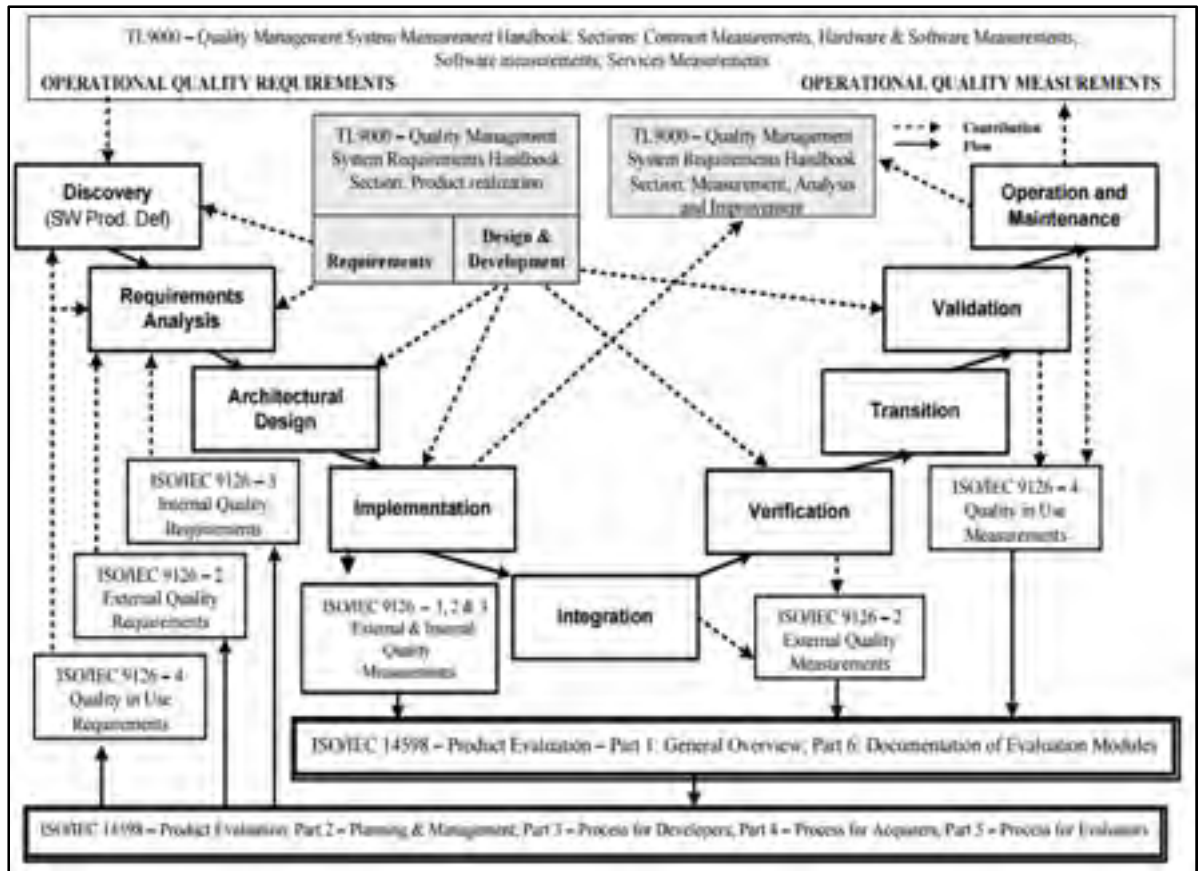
TL 9000 – Quality Management System Measurement Handbook: Sections: Common Measurements, Hardware & Software Measurements, Software measurements, Services Measurements

OPERATIONAL QUALITY REQUIREMENTS

OPERATIONAL QUALITY MEASUREMENTS

TL 9000 – Quality Management System Requirements Handbook Section: Product realization

Requirements

Design & Development

TL 9000 – Quality Management System Requirements Handbook Section: Measurement, Analysis and Improvement

Contribution

Flow

Discovery (SW Prod. Def)

Operation and Maintenance

Requirements Analysis

Validation

Architectural Design

Transition

ISO/IEC 9126 – 3 Internal Quality Requirements

Implementation

Verification

ISO/IEC 9126 – 4 Quality in Use Measurements

ISO/IEC 9126 – 2 External Quality Requirements

ISO/IEC 9126 – 1, 2 & 3 External & Internal Quality Measurements

Integration

ISO/IEC 9126 – 2 External Quality Measurements

ISO/IEC 9126 – 4 Quality in Use Requirements

ISO/IEC 14598 – Product Evaluation – Part 1: General Overview; Part 6: Documentation of Evaluation Modules

ISO/IEC 14598 – Product Evaluation: Part 2 – Planning & Management; Part 3 – Process for Developers; Part 4 – Process for Acquirers; Part 5 – Process for Evaluators